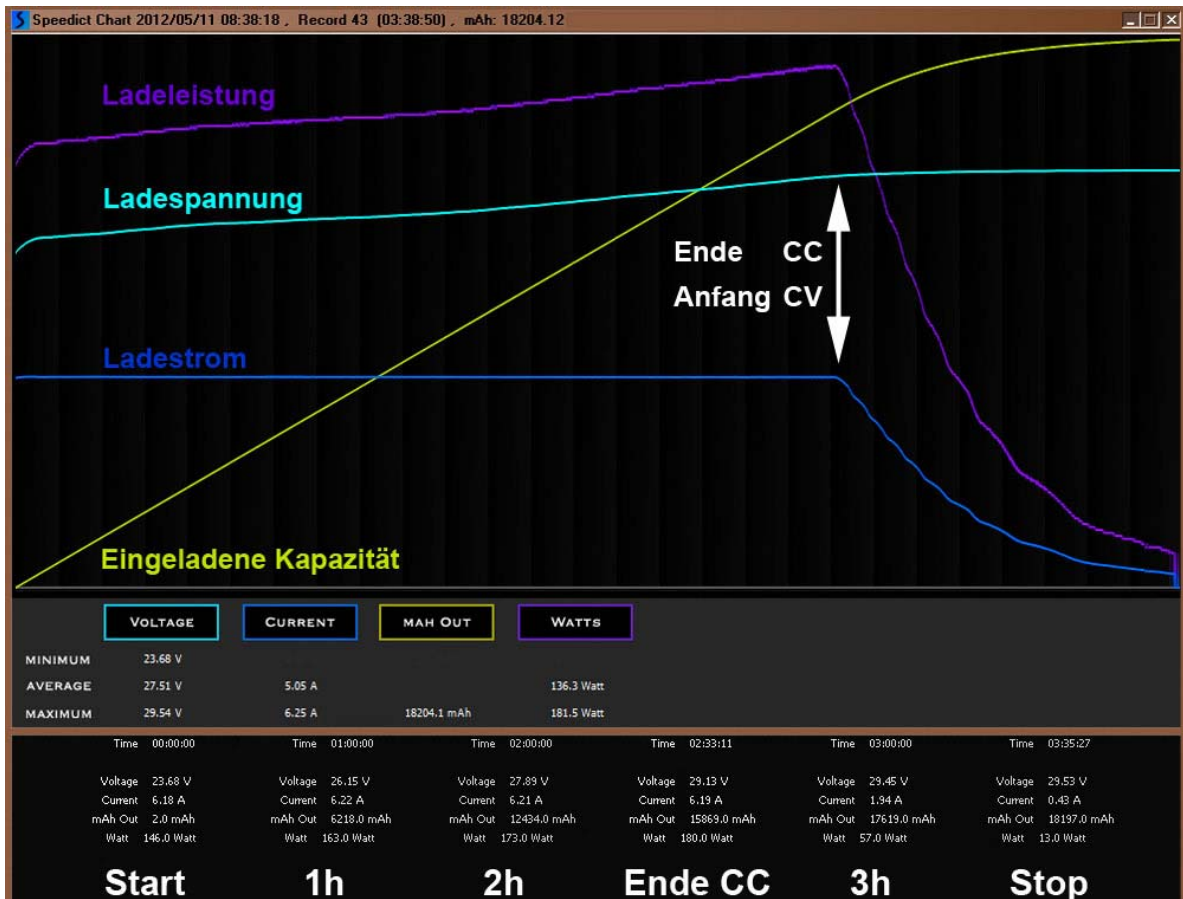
Speedict Chart 2012/05/11 08:38:18 , Record 43 (03:38:50) , mAh: 18204.12

Ladeleistung

Ladespannung

Ende CC
Anfang CV

Ladestrom

Eingeladene Kapazität

| | VOLTAGE | CURRENT | MAH OUT | WATTS |
|---|---|---|---|---|
| MINIMUM | 23.68 V | | | |
| AVERAGE | 27.51 V | 5.05 A | | 136.3 Watt |
| MAXIMUM | 29.54 V | 6.25 A | 18204.1 mAh | 181.5 Watt |

| | Start | 1h | 2h | Ende CC | 3h | Stop |
|---|---|---|---|---|---|---|
| Time | 00:00:00 | 01:00:00 | 02:00:00 | 02:33:11 | 03:00:00 | 03:35:27 |
| Voltage | 23.68 V | 26.15 V | 27.89 V | 29.13 V | 29.45 V | 29.53 V |
| Current | 6.18 A | 6.22 A | 6.21 A | 6.19 A | 1.94 A | 0.43 A |
| mAh Out | 2.0 mAh | 6218.0 mAh | 12434.0 mAh | 15869.0 mAh | 17619.0 mAh | 18197.0 mAh |
| Watt | 146.0 Watt | 163.0 Watt | 173.0 Watt | 180.0 Watt | 57.0 Watt | 13.0 Watt |